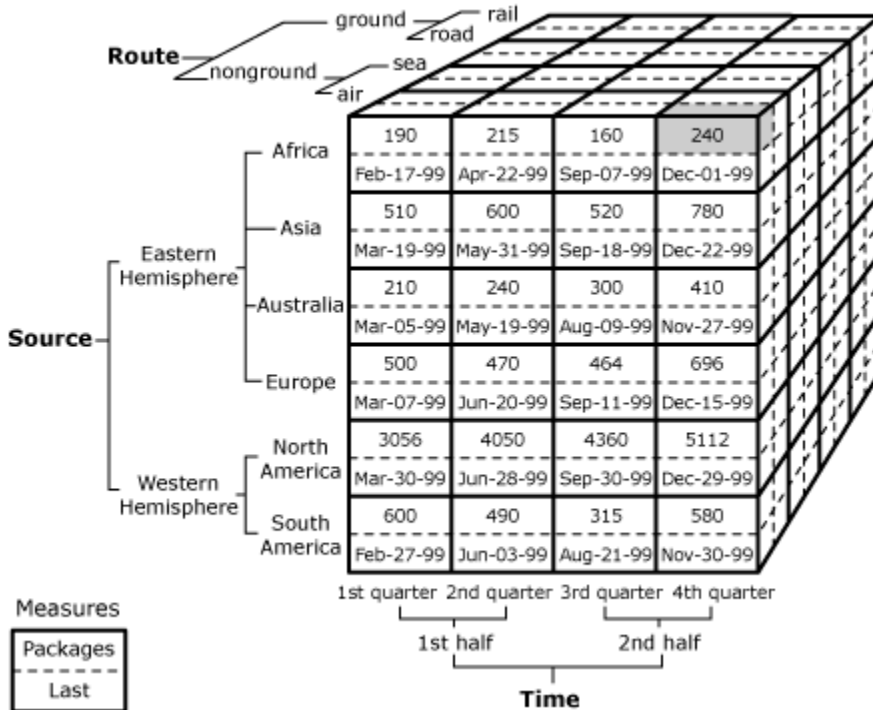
Route

ground

rail

road

nonground

sea

air

Source

Eastern Hemisphere

Africa

Asia

Australia

Europe

Western Hemisphere

North America

South America

| 190 | 215 | 160 | 240 |
|---|---|---|---|
| Feb-17-99 | Apr-22-99 | Sep-07-99 | Dec-01-99 |
| 510 | 600 | 520 | 780 |
| Mar-19-99 | May-31-99 | Sep-18-99 | Dec-22-99 |
| 210 | 240 | 300 | 410 |
| Mar-05-99 | May-19-99 | Aug-09-99 | Nov-27-99 |
| 500 | 470 | 464 | 696 |
| Mar-07-99 | Jun-20-99 | Sep-11-99 | Dec-15-99 |
| 3056 | 4050 | 4360 | 5112 |
| Mar-30-99 | Jun-28-99 | Sep-30-99 | Dec-29-99 |
| 600 | 490 | 315 | 580 |
| Feb-27-99 | Jun-03-99 | Aug-21-99 | Nov-30-99 |

1st quarter 2nd quarter 3rd quarter 4th quarter

1st half

2nd half

Time

Measures

Packages

Last